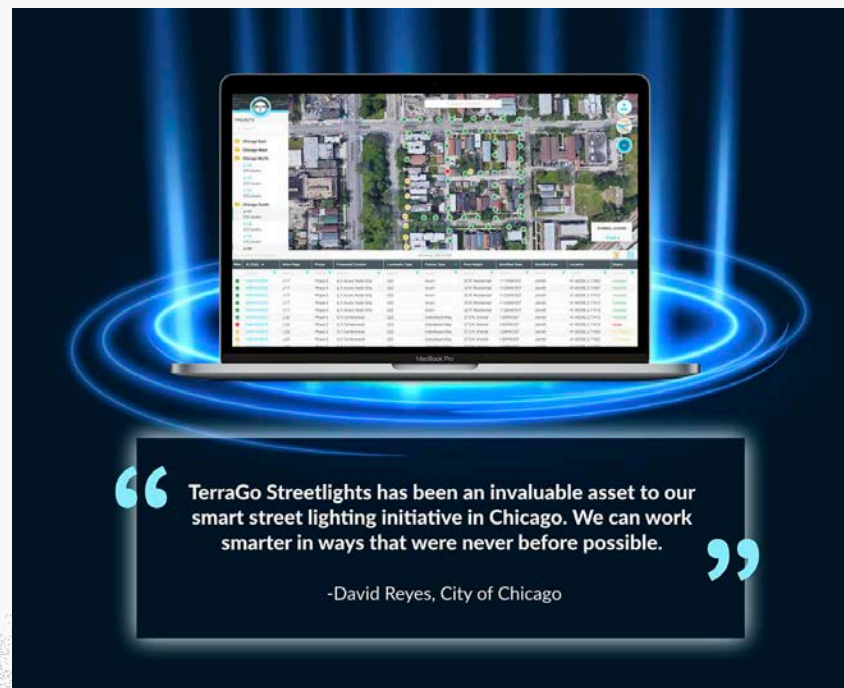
MacBook Pro

“ TerraGo Streetlights has been an invaluable asset to our smart street lighting initiative in Chicago. We can work smarter in ways that were never before possible. ”

-David Reyes, City of Chicago